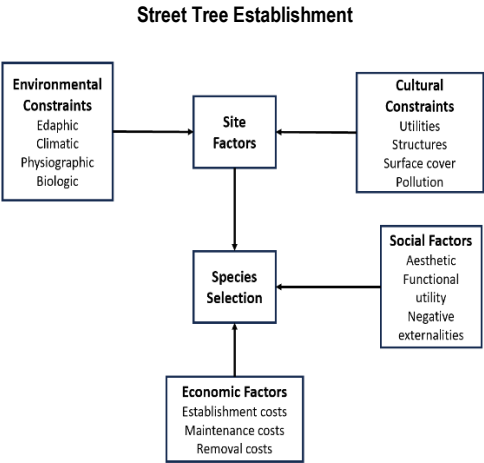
Street Tree Establishment

Environmental Constraints
Edaphic
Climatic
Physiographic
Biologic

Site Factors

Cultural Constraints
Utilities
Structures
Surface cover
Pollution

Social Factors
Aesthetic
Functional utility
Negative externalities

Species Selection

Economic Factors
Establishment costs
Maintenance costs
Removal costs